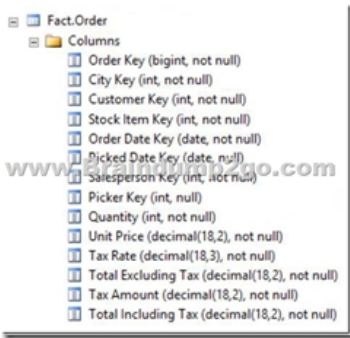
Fact.Order
Columns
Order Key (bigint, not null)
City Key (int, not null)
Customer Key (int, not null)
Stock Item Key (int, not null)
Order Date Key (date, not null)
Picked Date Key (date, null)
Salesperson Key (int, not null)
Picker Key (int, null)
Quantity (int, not null)
Unit Price (decimal(18,2), not null)
Tax Rate (decimal(18,3), not null)
Total Excluding Tax (decimal(18,2), not null)
Tax Amount (decimal(18,2), not null)
Total Including Tax (decimal(18,2), not null)

www.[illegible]2go.com